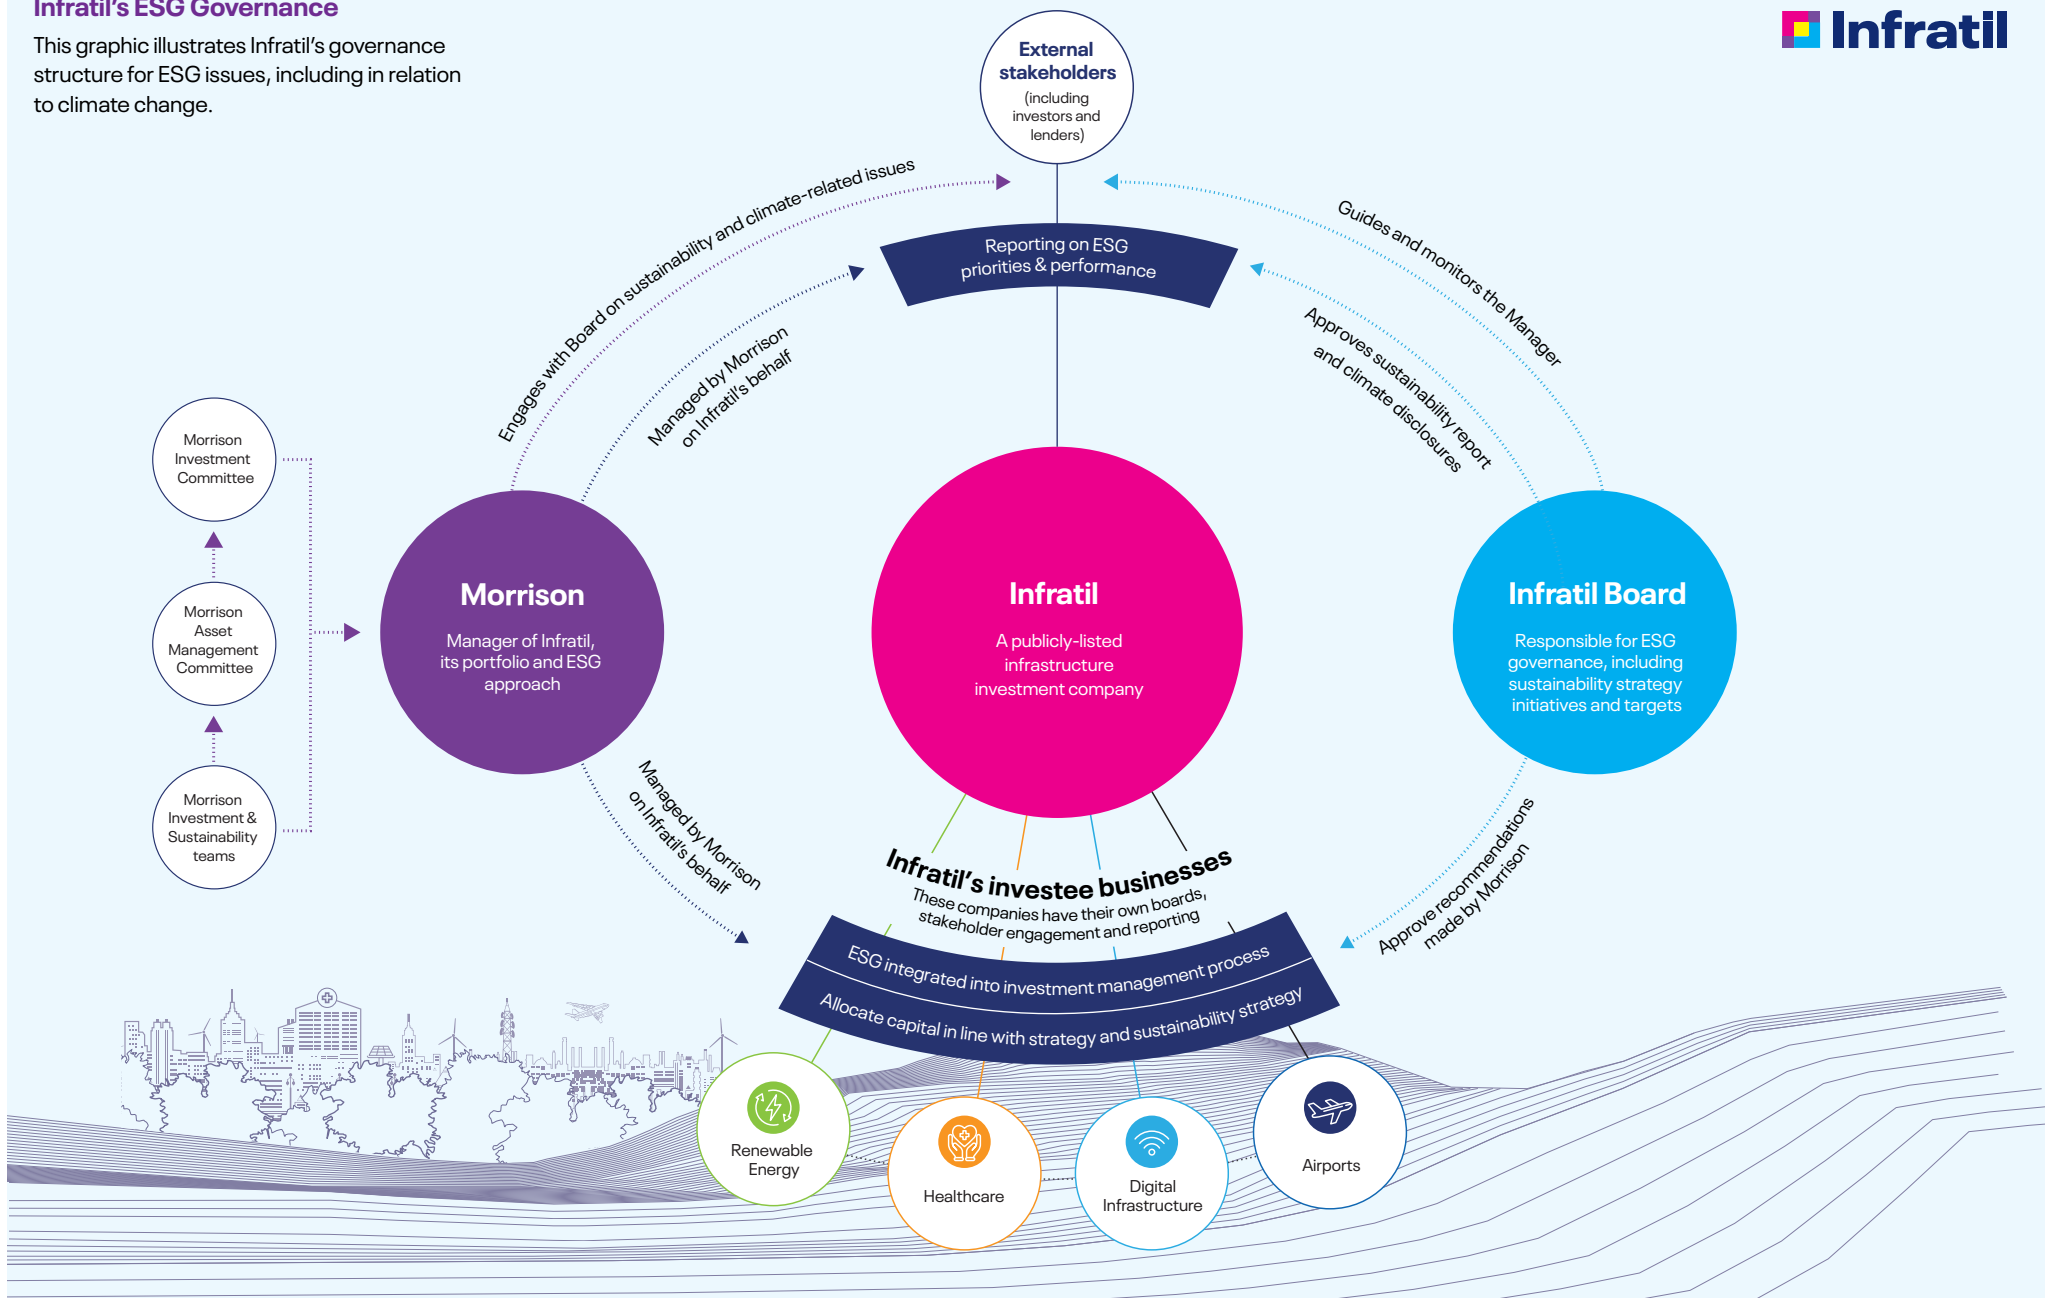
Infratil's ESG Governance

This graphic illustrates Infratil's governance structure for ESG issues, including in relation to climate change.

Infratil

External stakeholders
(including investors and lenders)

Engages with Board on sustainability and climate-related issues

Guides and monitors the Manager

Reporting on ESG priorities & performance

Managed by Morrison on Infratil's behalf

Approves sustainability report and climate disclosures

Morrison Investment Committee

Morrison Asset Management Committee

Morrison Investment & Sustainability teams

Morrison
Manager of Infratil, its portfolio and ESG approach

Infratil
A publicly-listed infrastructure investment company

Infratil Board
Responsible for ESG governance, including sustainability strategy initiatives and targets

Managed by Morrison on Infratil's behalf

Approve recommendations made by Morrison

Infratil's investee businesses
These companies have their own boards, stakeholder engagement and reporting

ESG integrated into investment management process

Allocate capital in line with strategy and sustainability strategy

Renewable Energy

Healthcare

Digital Infrastructure

Airports